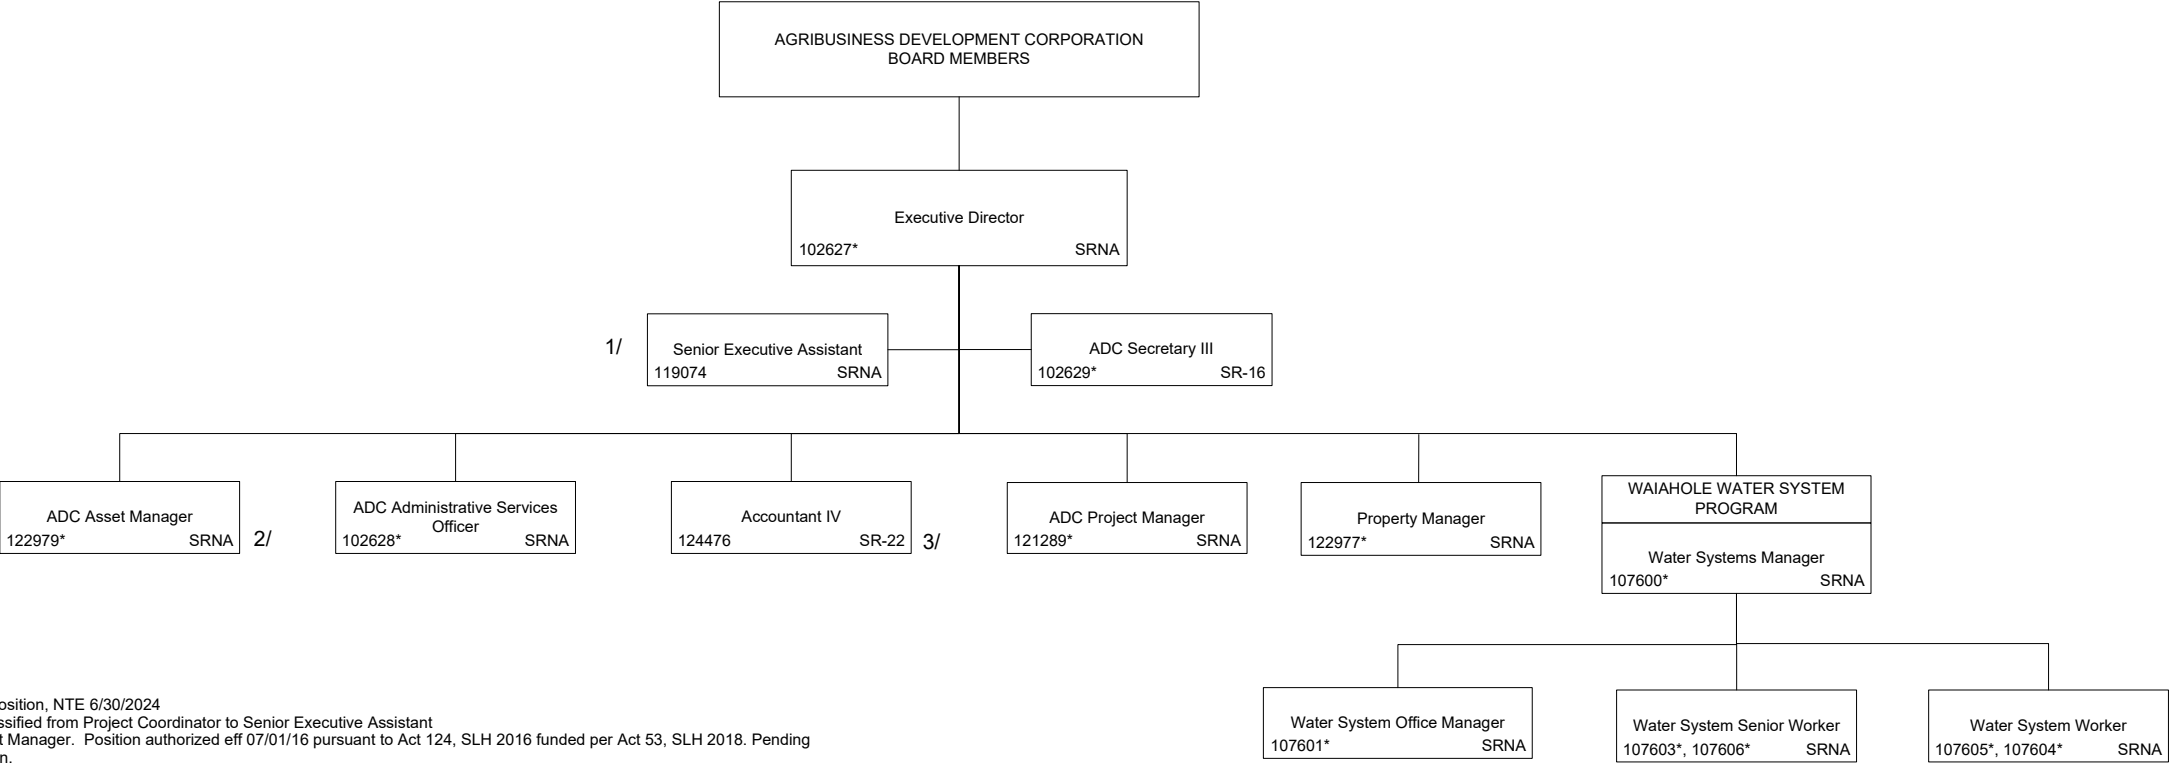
AGRIBUSINESS DEVELOPMENT CORPORATION
BOARD MEMBERS

Executive Director
102627* SRNA

1/ Senior Executive Assistant
119074 SRNA

ADC Secretary III
102629* SR-16

ADC Asset Manager
122979* SRNA 2/

ADC Administrative Services Officer
102628* SRNA

Accountant IV
124476 SR-22 3/

ADC Project Manager
121289* SRNA

Property Manager
122977* SRNA

WAIAHOLE WATER SYSTEM PROGRAM

Water Systems Manager
107600* SRNA

Water System Office Manager
107601* SRNA

Water System Senior Worker
107603*, 107606* SRNA

Water System Worker
107605*, 107604* SRNA

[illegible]osition, NTE 6/30/2024
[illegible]ssified from Project Coordinator to Senior Executive Assistant
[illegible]t Manager. Position authorized eff 07/01/16 pursuant to Act 124, SLH 2016 funded per Act 53, SLH 2018. Pending
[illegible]n.